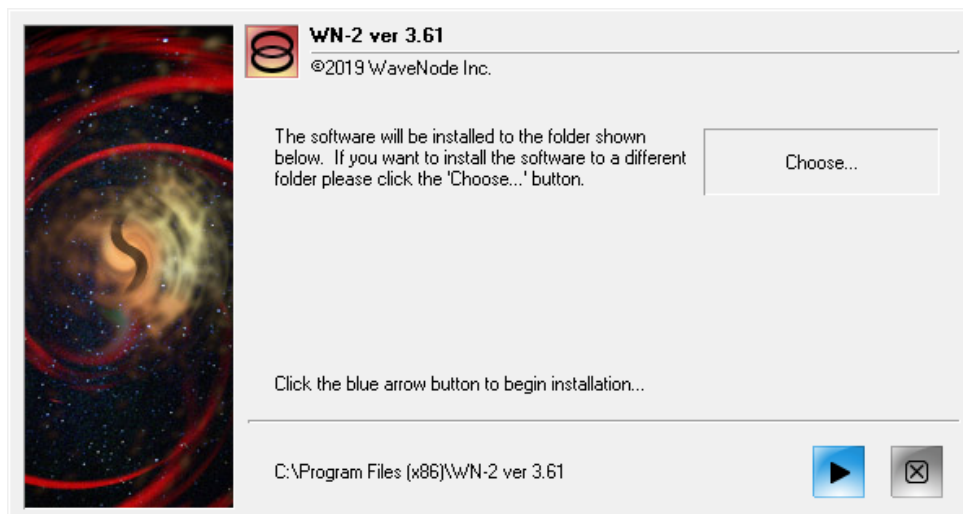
WN-2 ver 3.61
©2019 WaveNode Inc.

The software will be installed to the folder shown below. If you want to install the software to a different folder please click the 'Choose...' button.

Choose...

Click the blue arrow button to begin installation...

C:\Program Files (x86)\WN-2 ver 3.61